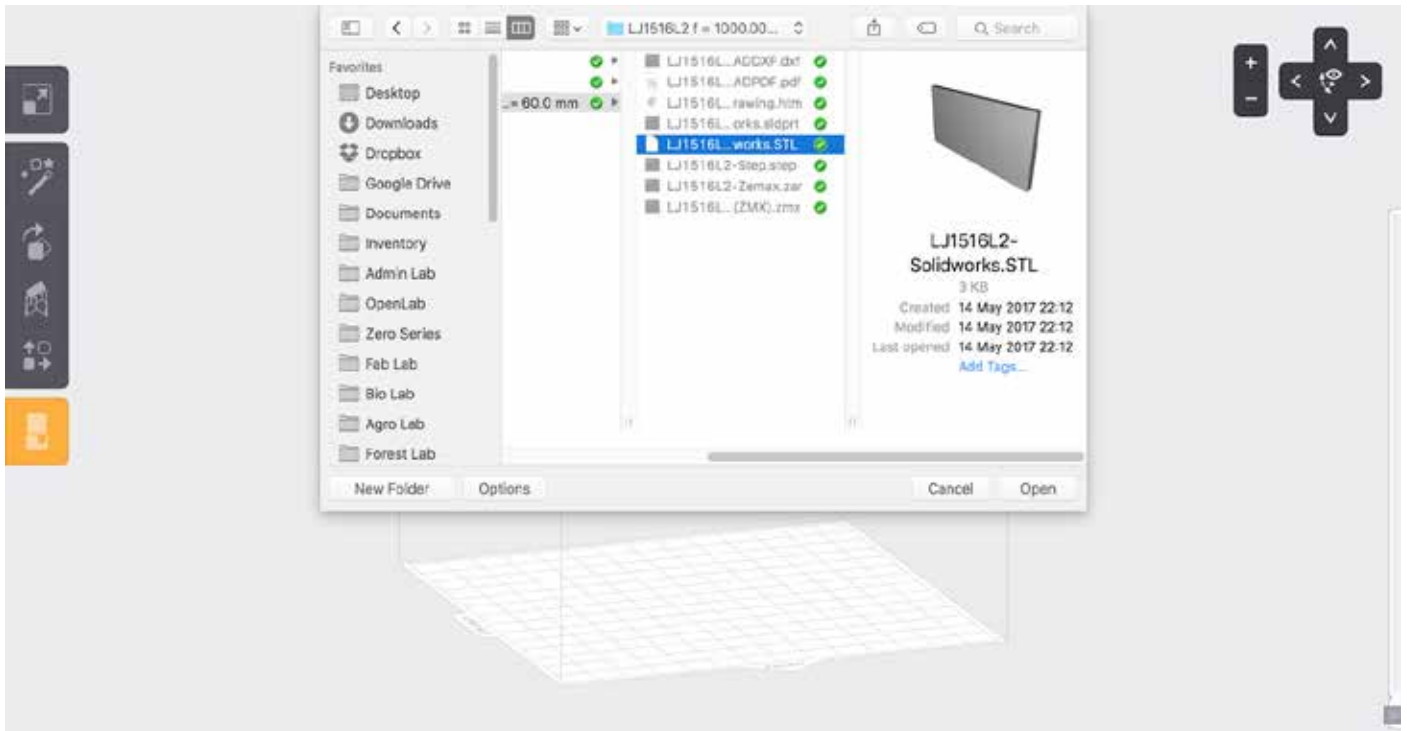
LJ1516L2 f = 1000.00...

Q Search

Favorites
Desktop
Downloads
Dropbox
Google Drive
Documents
Inventory
Admin Lab
OpenLab
Zero Series
Fab Lab
Bio Lab
Agro Lab
Forest Lab

...= 60.0 mm

LJ1516L...ADDXF.dxf
LJ1516L...ADPDF.pdf
LJ1516L...rawing.htm
LJ1516L...orks.sldprt
LJ1516L...works.STL
LJ1516L2-Step.step
LJ1516L2-Zemax.zar
LJ1516L...(ZMX).zmx

LJ1516L2-Solidworks.STL
3 KB
Created 14 May 2017 22:12
Modified 14 May 2017 22:12
Last opened 14 May 2017 22:12
Add Tags...

New Folder
Options
Cancel
Open

+
-
^
<
>
v